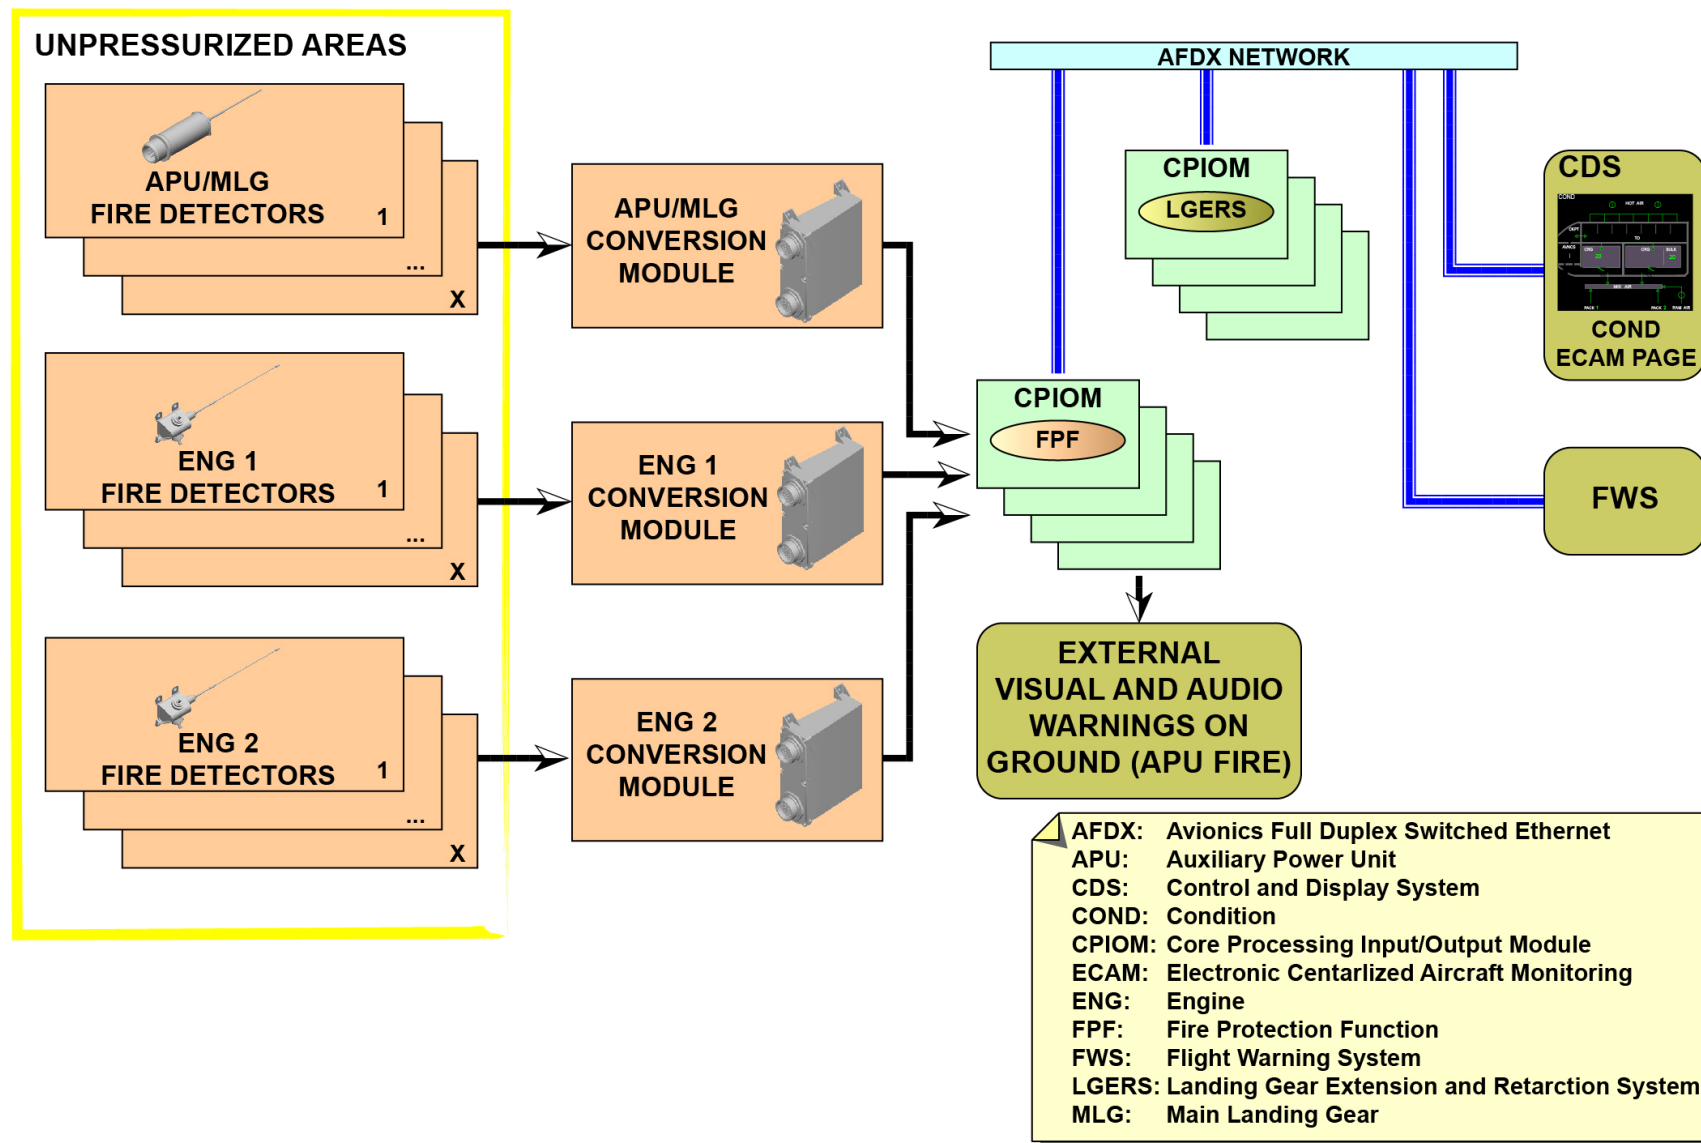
UNPRESSURIZED AREAS

APU/MLG FIRE DETECTORS 1

...

X

ENG 1 FIRE DETECTORS 1

...

X

ENG 2 FIRE DETECTORS 1

...

X

APU/MLG CONVERSION MODULE

ENG 1 CONVERSION MODULE

ENG 2 CONVERSION MODULE

AFDX NETWORK

CPIOM

LGERS

CPIOM

FPF

CDS

COND ECAM PAGE

FWS

EXTERNAL VISUAL AND AUDIO WARNINGS ON GROUND (APU FIRE)

| | |
|---|---|
| AFDX: | Avionics Full Duplex Switched Ethernet |
| APU: | Auxiliary Power Unit |
| CDS: | Control and Display System |
| COND: | Condition |
| CPIOM: | Core Processing Input/Output Module |
| ECAM: | Electronic Centarlized Aircraft Monitoring |
| ENG: | Engine |
| FPF: | Fire Protection Function |
| FWS: | Flight Warning System |
| LGERS: | Landing Gear Extension and Retarction System |
| MLG: | Main Landing Gear |